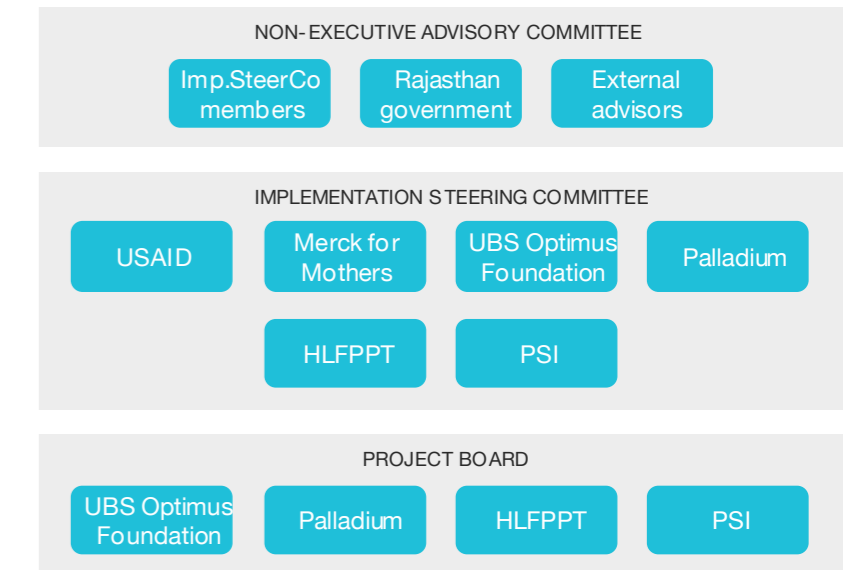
NON- EXECUTIVE ADVISORY COMMITTEE

Imp.SteerCo members

Rajasthan government

External advisors

IMPLEMENTATION STEERING COMMITTEE

USAID

Merck for Mothers

UBS Optimus Foundation

Palladium

HLFPPT

PSI

PROJECT BOARD

UBS Optimus Foundation

Palladium

HLFPPT

PSI